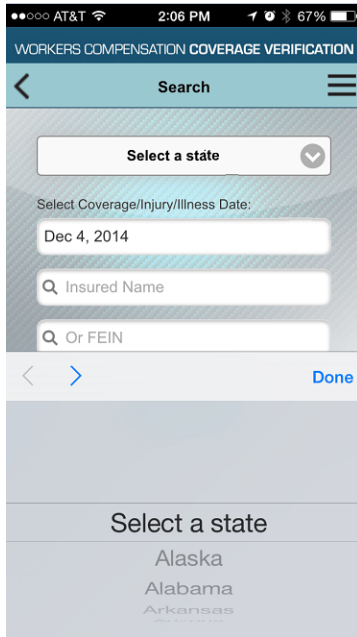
●●○○○ AT&T 2:06 PM 67%

WORKERS COMPENSATION COVERAGE VERIFICATION

Search

Select a state

Select Coverage/Injury/Illness Date:

Dec 4, 2014

Insured Name

Or FEIN

Done

Select a state

Alaska

Alabama

Arkansas